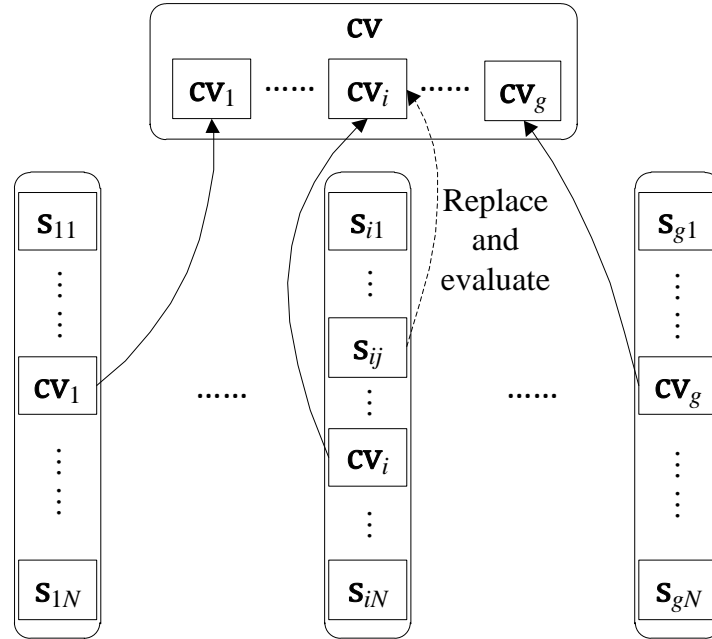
$\mathbf{cv}$

$\mathbf{cv}_1$ …… $\mathbf{cv}_i$ …… $\mathbf{cv}_g$

$\mathbf{s}_{11}$
⋮
$\mathbf{cv}_1$
⋮
$\mathbf{s}_{1N}$

……

$\mathbf{s}_{i1}$
⋮
$\mathbf{s}_{ij}$
⋮
$\mathbf{cv}_i$
⋮
$\mathbf{s}_{iN}$

Replace and evaluate

……

$\mathbf{s}_{g1}$
⋮
$\mathbf{cv}_g$
⋮
$\mathbf{s}_{gN}$